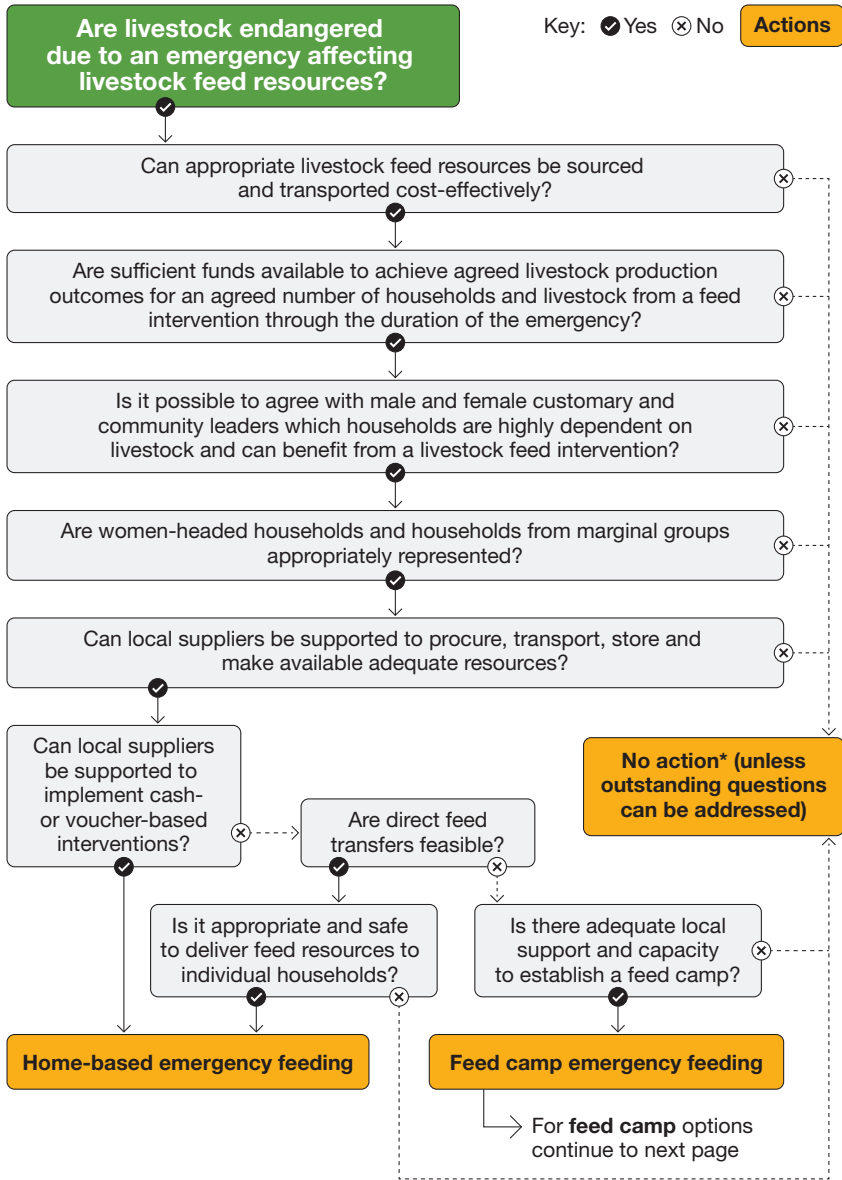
Are livestock endangered due to an emergency affecting livestock feed resources?

Key: Yes No Actions

Can appropriate livestock feed resources be sourced and transported cost-effectively?

Are sufficient funds available to achieve agreed livestock production outcomes for an agreed number of households and livestock from a feed intervention through the duration of the emergency?

Is it possible to agree with male and female customary and community leaders which households are highly dependent on livestock and can benefit from a livestock feed intervention?

Are women-headed households and households from marginal groups appropriately represented?

Can local suppliers be supported to procure, transport, store and make available adequate resources?

Can local suppliers be supported to implement cash- or voucher-based interventions?

Are direct feed transfers feasible?

No action* (unless outstanding questions can be addressed)

Is it appropriate and safe to deliver feed resources to individual households?

Is there adequate local support and capacity to establish a feed camp?

Home-based emergency feeding

Feed camp emergency feeding

For **feed camp** options continue to next page